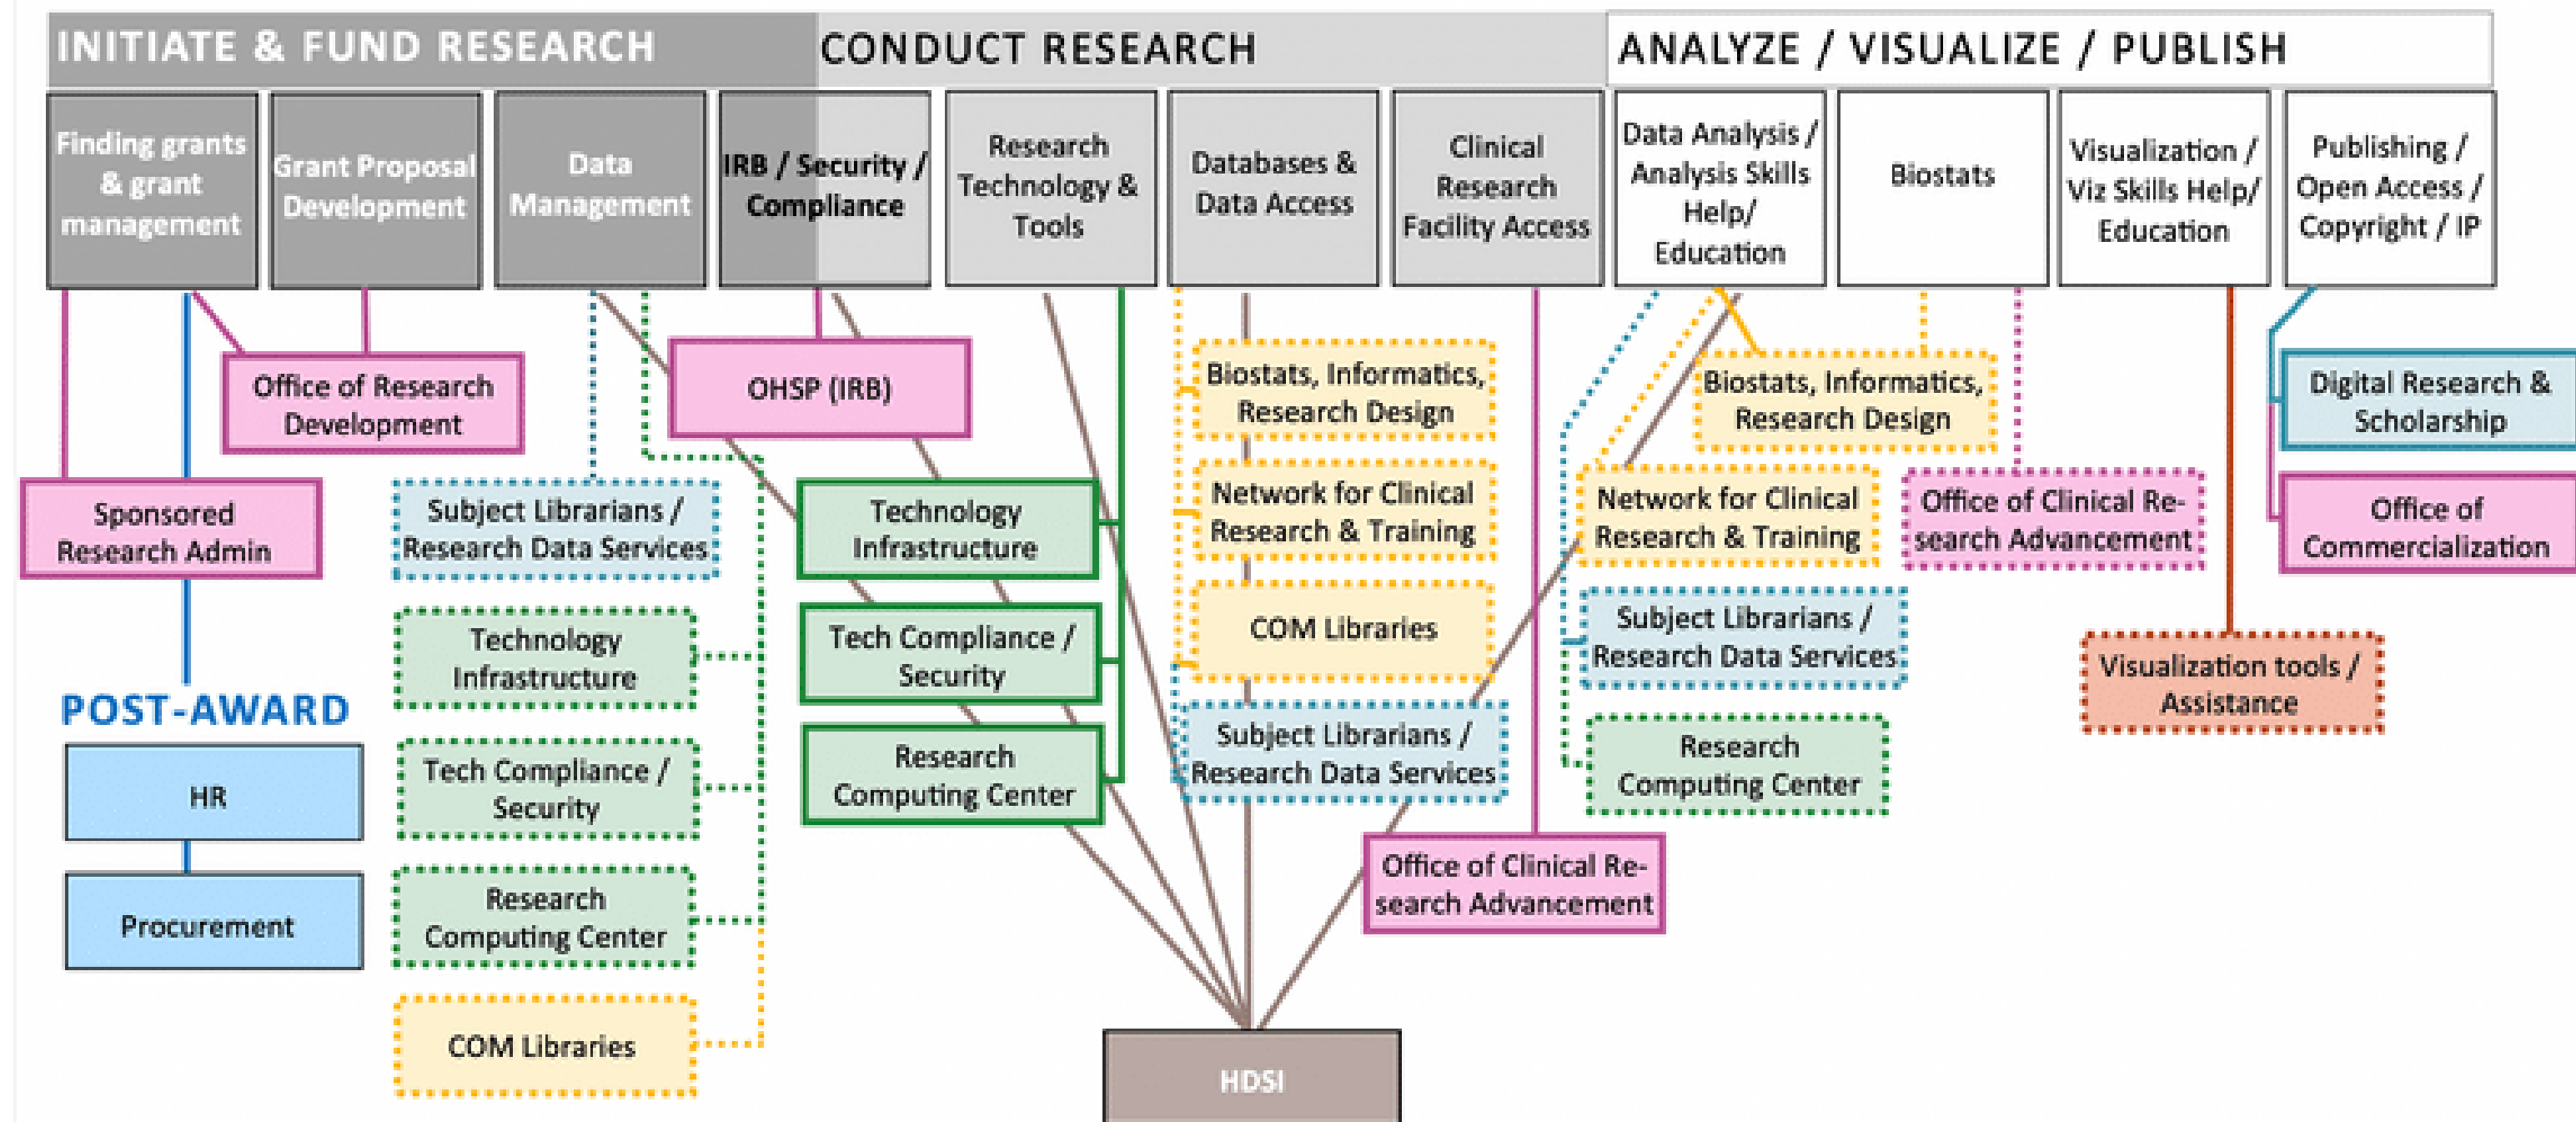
INITIATE & FUND RESEARCH

CONDUCT RESEARCH

ANALYZE / VISUALIZE / PUBLISH

Finding grants & grant management

Grant Proposal Development

Data Management

IRB / Security / Compliance

Research Technology & Tools

Databases & Data Access

Clinical Research Facility Access

Data Analysis / Analysis Skills Help/ Education

Biostats

Visualization / Viz Skills Help/ Education

Publishing / Open Access / Copyright / IP

Office of Research Development

OHSP (IRB)

Biostats, Informatics, Research Design

Biostats, Informatics, Research Design

Digital Research & Scholarship

Sponsored Research Admin

Subject Librarians / Research Data Services

Technology Infrastructure

Network for Clinical Research & Training

Network for Clinical Research & Training

Office of Clinical Research Advancement

Office of Commercialization

Technology Infrastructure

Tech Compliance / Security

COM Libraries

Subject Librarians / Research Data Services

Visualization tools / Assistance

POST-AWARD

Tech Compliance / Security

Research Computing Center

Subject Librarians / Research Data Services

Research Computing Center

HR

Research Computing Center

Office of Clinical Research Advancement

Procurement

COM Libraries

HDSI